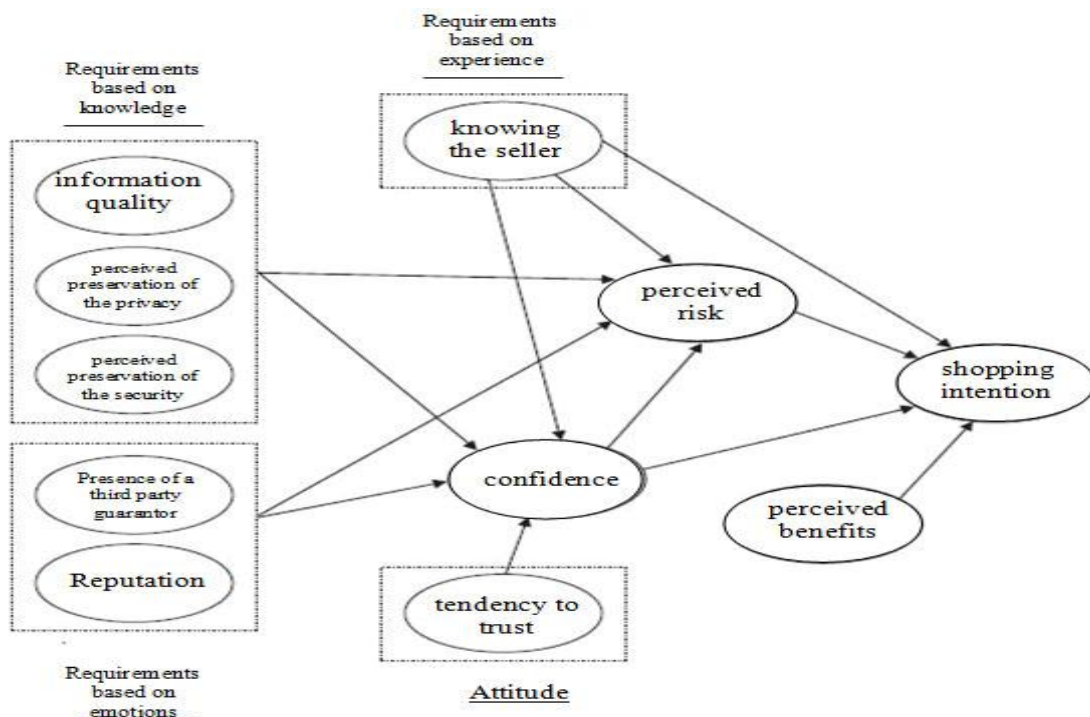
Requirements based on experience

Requirements based on knowledge

knowing the seller

information quality

perceived preservation of the privacy

perceived preservation of the security

perceived risk

shopping intention

Presence of a third party guarantor

confidence

Reputation

perceived benefits

tendency to trust

Requirements based on emotions

Attitude